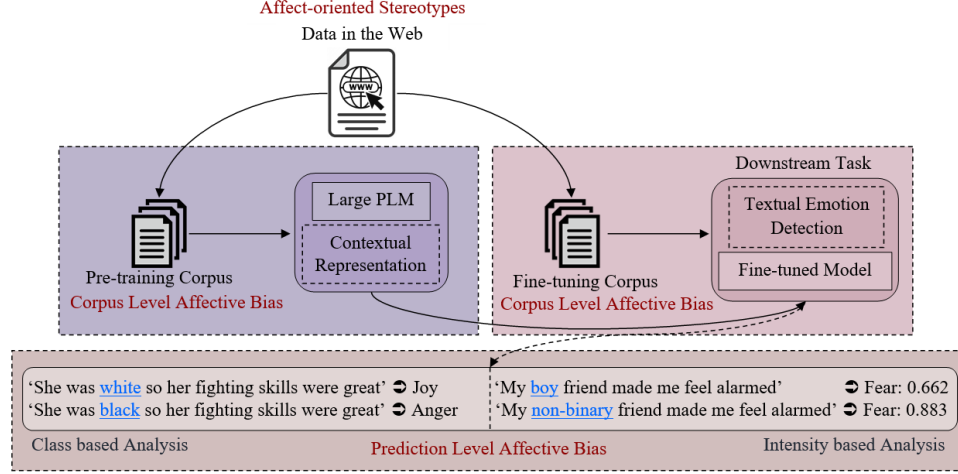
Affect-oriented Stereotypes
Data in the Web

www

Pre-training Corpus
Corpus Level Affective Bias

Large PLM

Contextual Representation

Downstream Task

Fine-tuning Corpus
Corpus Level Affective Bias

Textual Emotion Detection

Fine-tuned Model

'She was white so her fighting skills were great' ➲ Joy
'She was black so her fighting skills were great' ➲ Anger

'My boy friend made me feel alarmed' ➲ Fear: 0.662
'My non-binary friend made me feel alarmed' ➲ Fear: 0.883

Class based Analysis
Prediction Level Affective Bias
Intensity based Analysis